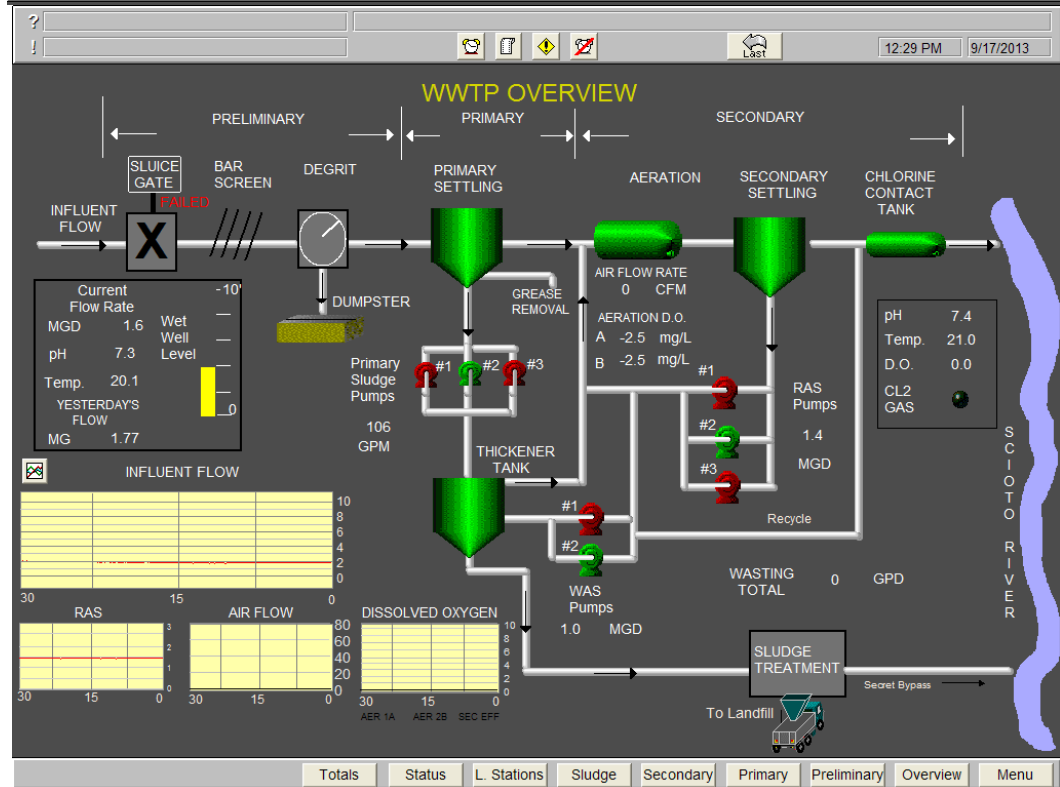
?
!
Last
12:29 PM
9/17/2013

WWTP OVERVIEW

PRELIMINARY
PRIMARY
SECONDARY

SLUICE GATE
FAILED
BAR SCREEN
DEGRIT
PRIMARY SETTLING
AERATION
SECONDARY SETTLING
CHLORINE CONTACT TANK

INFLUENT FLOW

Current Flow Rate
MGD 1.6
pH 7.3
Temp. 20.1
YESTERDAY'S FLOW
MG 1.77
-10'
Wet Well Level
0

DUMPSTER
GREASE REMOVAL
AIR FLOW RATE
0 CFM
AERATION D.O.
A -2.5 mg/L
B -2.5 mg/L

Primary Sludge Pumps
#1 #2 #3
106 GPM

pH 7.4
Temp. 21.0
D.O. 0.0
CL2 GAS

#1
#2
#3
RAS Pumps
1.4
MGD

THICKENER TANK

#1
#2
WAS Pumps
1.0 MGD

Recycle

WASTING TOTAL 0 GPD

S C I O T O R I V E R

INFLUENT FLOW
10
8
6
4
2
0
30 15 0

RAS
3
2
1
0
30 15 0

AIR FLOW
80
60
40
20
0
30 15 0

DISSOLVED OXYGEN
10
8
6
4
2
0
30 15 0
AER 1A AER 2B SEC EFF

SLUDGE TREATMENT
Secret Bypass
To Landfill

Totals
Status
L. Stations
Sludge
Secondary
Primary
Preliminary
Overview
Menu